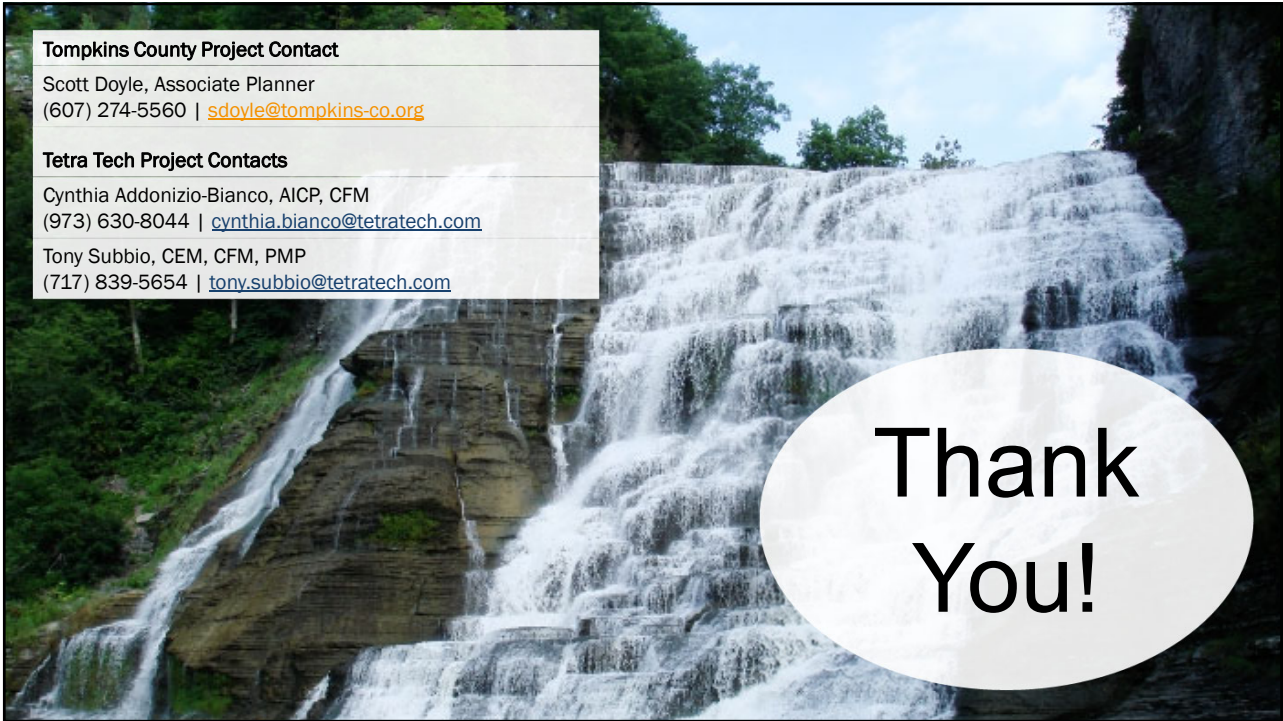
Tompkins County Project Contact

Scott Doyle, Associate Planner
(607) 274-5560 | sdoyle@tompkins-co.org

Tetra Tech Project Contacts

Cynthia Addonizio-Bianco, AICP, CFM
(973) 630-8044 | cynthia.bianco@tetratech.com

Tony Subbio, CEM, CFM, PMP
(717) 839-5654 | tony.subbio@tetratech.com

Thank You!